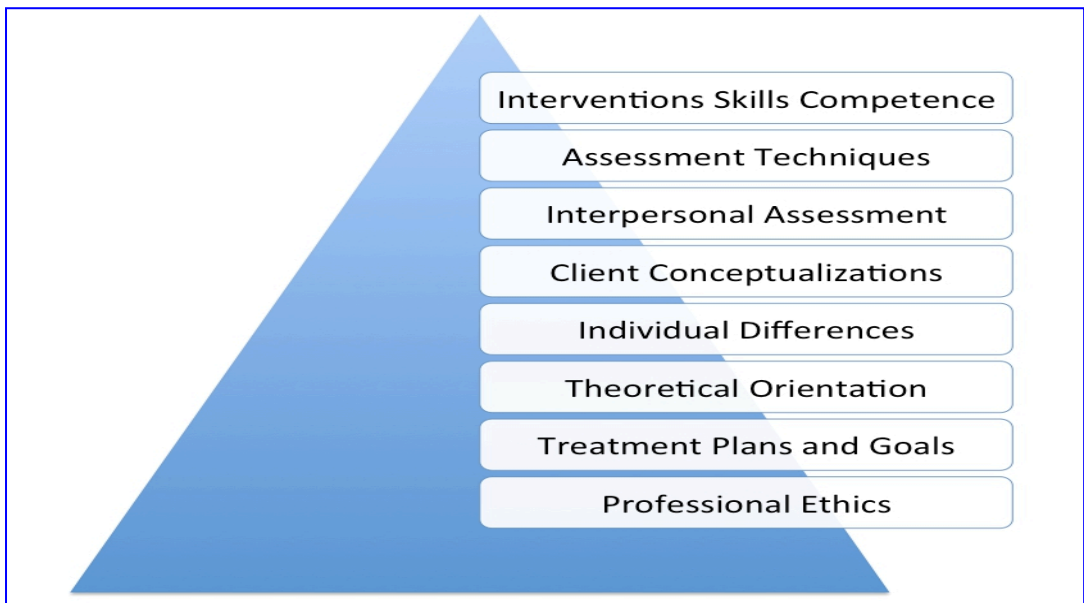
Interventions Skills Competence

Assessment Techniques

Interpersonal Assessment

Client Conceptualizations

Individual Differences

Theoretical Orientation

Treatment Plans and Goals

Professional Ethics